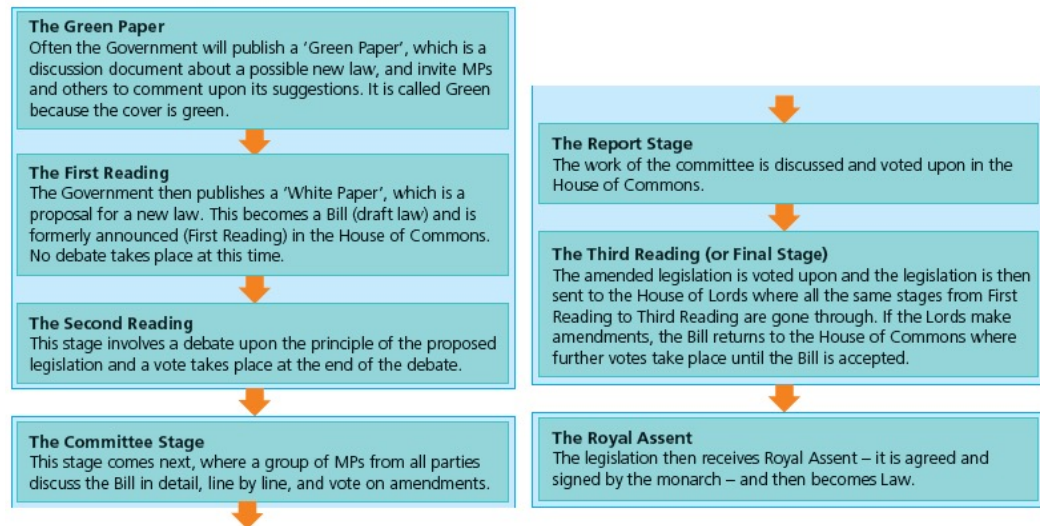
The Green Paper
Often the Government will publish a 'Green Paper', which is a discussion document about a possible new law, and invite MPs and others to comment upon its suggestions. It is called Green because the cover is green.

The First Reading
The Government then publishes a 'White Paper', which is a proposal for a new law. This becomes a Bill (draft law) and is formerly announced (First Reading) in the House of Commons. No debate takes place at this time.

The Second Reading
This stage involves a debate upon the principle of the proposed legislation and a vote takes place at the end of the debate.

The Committee Stage
This stage comes next, where a group of MPs from all parties discuss the Bill in detail, line by line, and vote on amendments.

The Report Stage
The work of the committee is discussed and voted upon in the House of Commons.

The Third Reading (or Final Stage)
The amended legislation is voted upon and the legislation is then sent to the House of Lords where all the same stages from First Reading to Third Reading are gone through. If the Lords make amendments, the Bill returns to the House of Commons where further votes take place until the Bill is accepted.

The Royal Assent
The legislation then receives Royal Assent – it is agreed and signed by the monarch – and then becomes Law.